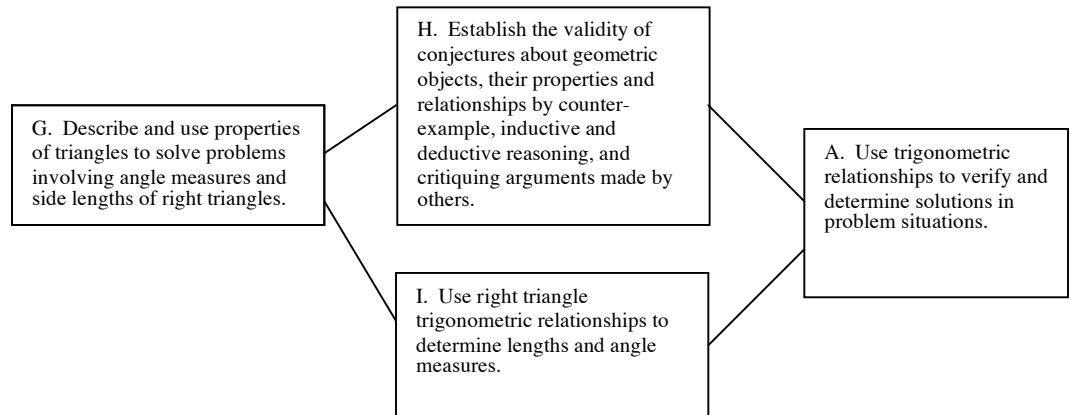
G. Describe and use properties of triangles to solve problems involving angle measures and side lengths of right triangles.

H. Establish the validity of conjectures about geometric objects, their properties and relationships by counter-example, inductive and deductive reasoning, and critiquing arguments made by others.

I. Use right triangle trigonometric relationships to determine lengths and angle measures.

A. Use trigonometric relationships to verify and determine solutions in problem situations.